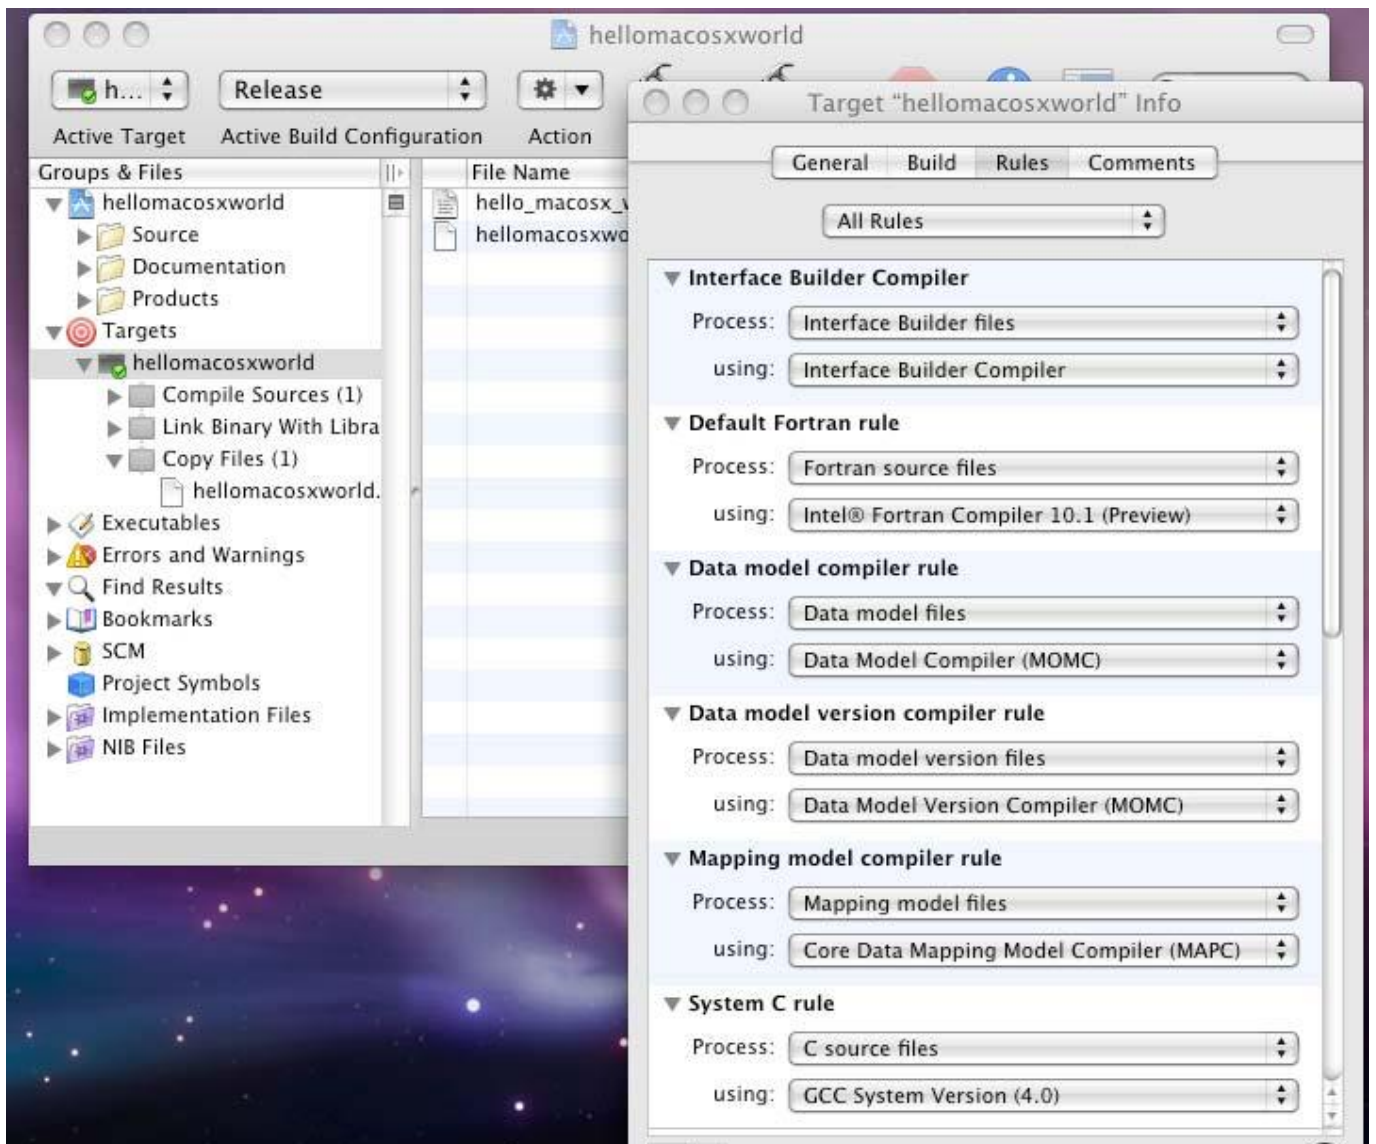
hellomacosxworld

h... Release
Active Target Active Build Configuration Action

Groups & Files
hellomacosxworld
Source
Documentation
Products
Targets
hellomacosxworld
Compile Sources (1)
Link Binary With Libra
Copy Files (1)
hellomacosxworld.
Executables
Errors and Warnings
Find Results
Bookmarks
SCM
Project Symbols
Implementation Files
NIB Files

File Name
hello_macosx_
hellomacosxwo

Target "hellomacosxworld" Info

General Build Rules Comments

All Rules

Interface Builder Compiler
Process: Interface Builder files
using: Interface Builder Compiler

Default Fortran rule
Process: Fortran source files
using: Intel® Fortran Compiler 10.1 (Preview)

Data model compiler rule
Process: Data model files
using: Data Model Compiler (MOMC)

Data model version compiler rule
Process: Data model version files
using: Data Model Version Compiler (MOMC)

Mapping model compiler rule
Process: Mapping model files
using: Core Data Mapping Model Compiler (MAPC)

System C rule
Process: C source files
using: GCC System Version (4.0)